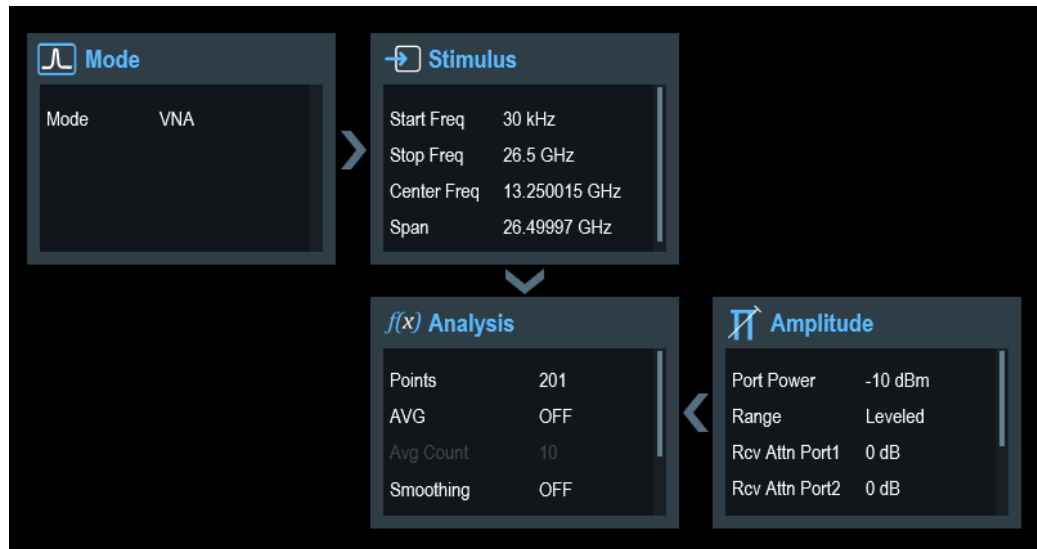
Mode

| | |
|---|---|
| Mode | VNA |

Stimulus

| | |
|---|---|
| Start Freq | 30 kHz |
| Stop Freq | 26.5 GHz |
| Center Freq | 13.250015 GHz |
| Span | 26.49997 GHz |

$f(x)$ Analysis

| | |
|---|---|
| Points | 201 |
| AVG | OFF |
| Avg Count | 10 |
| Smoothing | OFF |

Amplitude

| | |
|---|---|
| Port Power | -10 dBm |
| Range | Leveled |
| Rcv Attn Port1 | 0 dB |
| Rcv Attn Port2 | 0 dB |